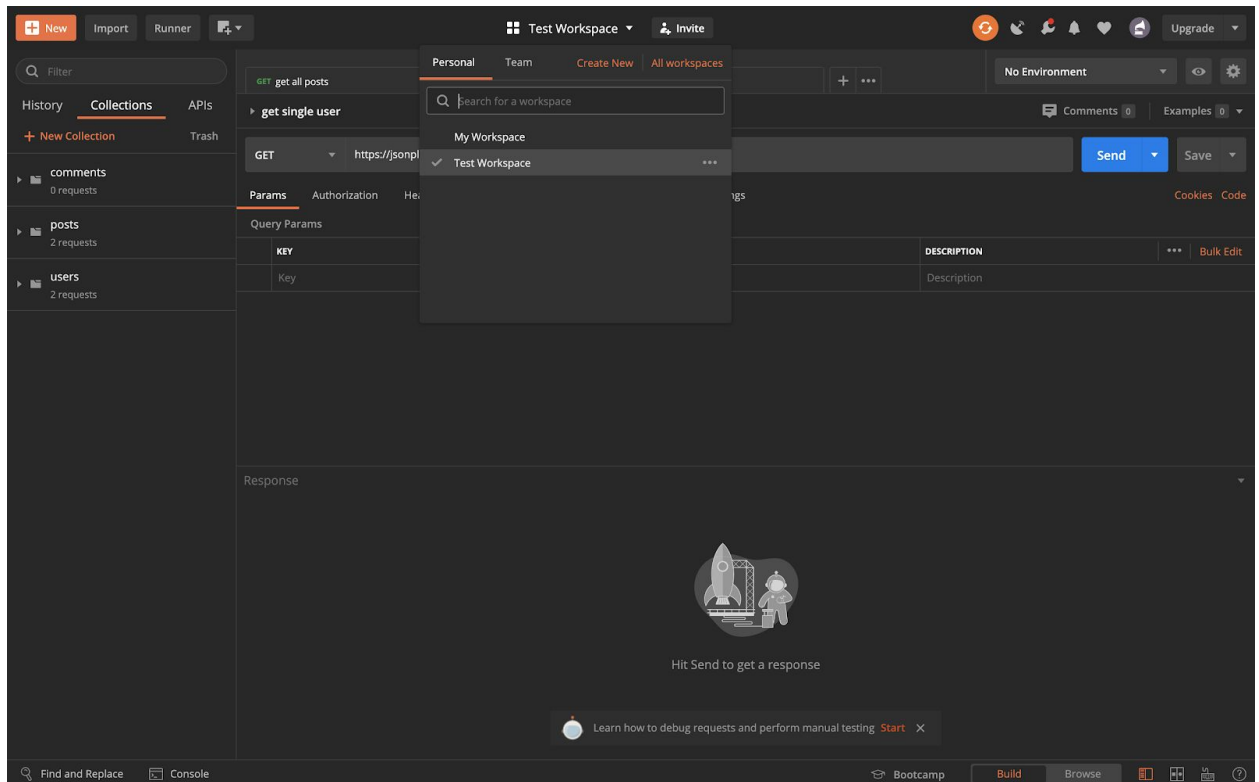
New Import Runner

Test Workspace Invite

Upgrade

Filter

History Collections APIs

+ New Collection Trash

comments
0 requests

posts
2 requests

users
2 requests

GET get all posts

get single user

GET https://jsonpl

Params Authorization He

Query Params

KEY

Key

Personal Team Create New All workspaces

Search for a workspace

My Workspace

Test Workspace

+ •••

No Environment

Comments 0 Examples 0

Send Save

ngs

Cookies Code

DESCRIPTION ••• Bulk Edit

Description

Response

Hit Send to get a response

Learn how to debug requests and perform manual testing Start ✕

Find and Replace Console

Bootcamp Build Browse